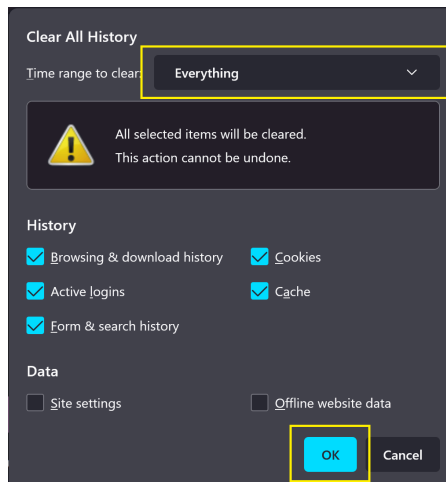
Clear All History

Time range to clear: Everything

All selected items will be cleared.
This action cannot be undone.

History

Browsing & download history
Cookies
Active logins
Cache
Form & search history

Data

Site settings
Offline website data

OK
Cancel